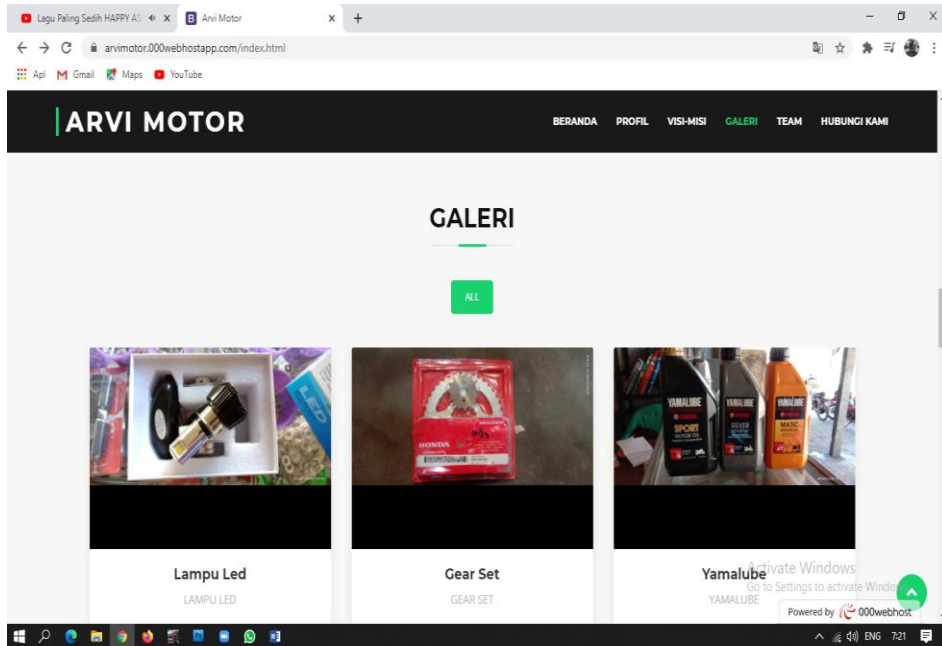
Lagu Paling Sedih HAPPY AS
Arvi Motor
arvimotor.000webhostapp.com/index.html
Apl Gmail Maps YouTube

ARVI MOTOR
BERANDA PROFIL VISI-MISI GALERI TEAM HUBUNGI KAMI

GALERI

ALL

YAMALUBE SPORT
YAMALUBE SILVER
YAMALUBE MATIC
HONDA

Lampu Led
LAMPU LED

Gear Set
GEAR SET

Yamalube
YAMALUBE

Activate Windows
Go to Settings to activate Windo

Powered by 000webhost

ENG 7:21